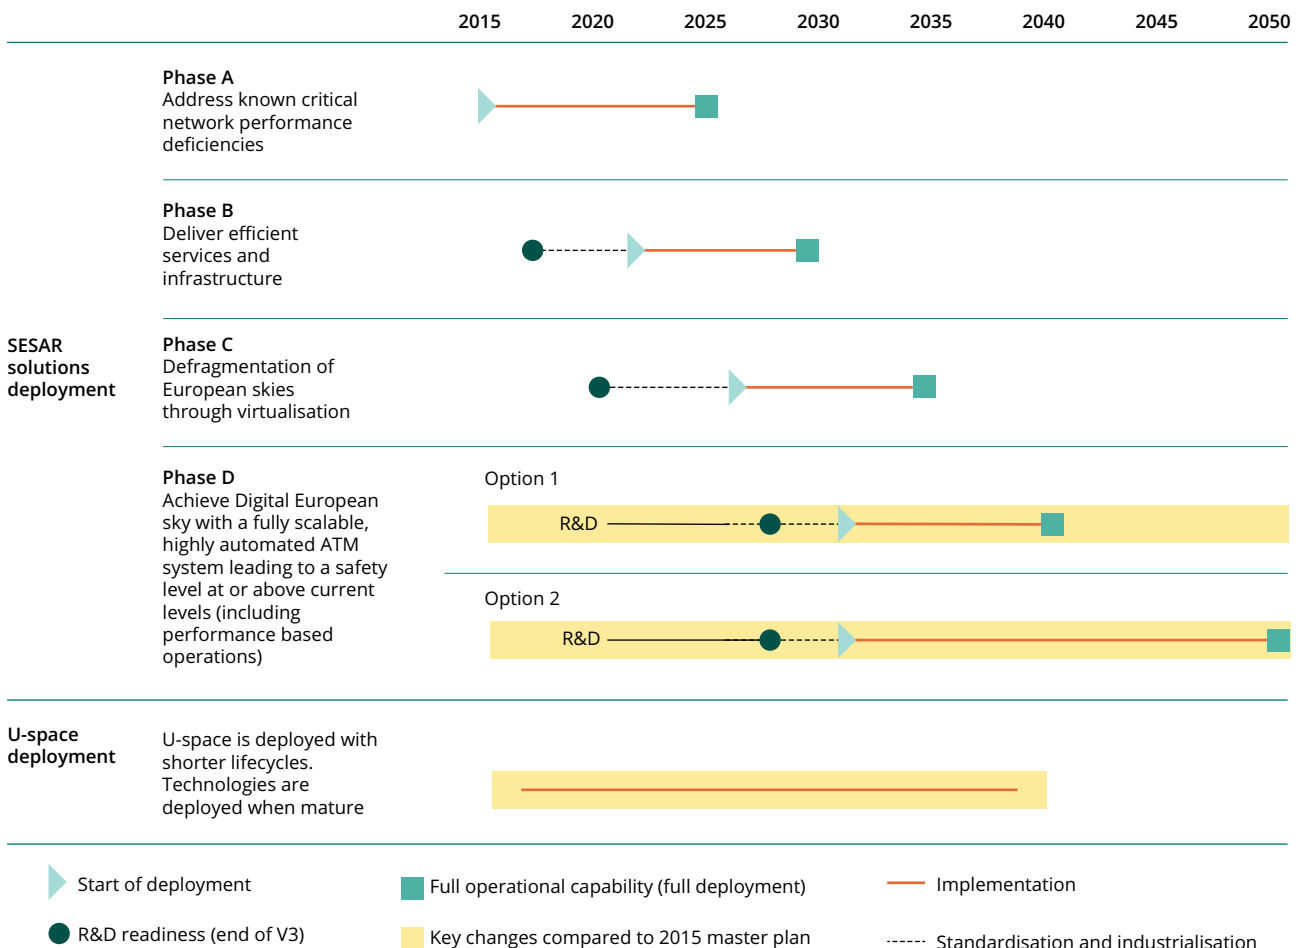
2015 2020 2025 2030 2035 2040 2045 2050

SESAR solutions deployment

Phase A
Address known critical network performance deficiencies

Phase B
Deliver efficient services and infrastructure

Phase C
Defragmentation of European skies through virtualisation

Phase D
Achieve Digital European sky with a fully scalable, highly automated ATM system leading to a safety level at or above current levels (including performance based operations)

Option 1
R&D

Option 2
R&D

U-space deployment

U-space is deployed with shorter lifecycles. Technologies are deployed when mature

Start of deployment
R&D readiness (end of V3)
Full operational capability (full deployment)
Key changes compared to 2015 master plan
Implementation
Standardisation and industrialisation